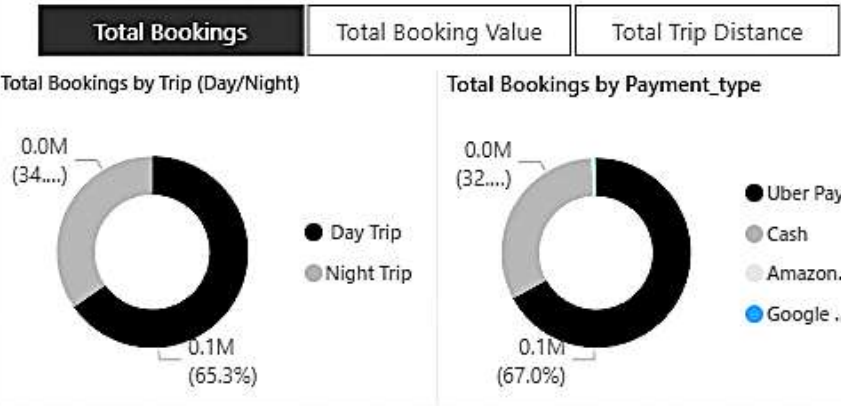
Total Bookings | Total Booking Value | Total Trip Distance

Total Bookings by Trip (Day/Night)

0.0M
(34....)

Day Trip
Night Trip

0.1M
(65.3%)

Total Bookings by Payment_type

0.0M
(32....)

Uber Pay
Cash
Amazon.
Google .

0.1M
(67.0%)